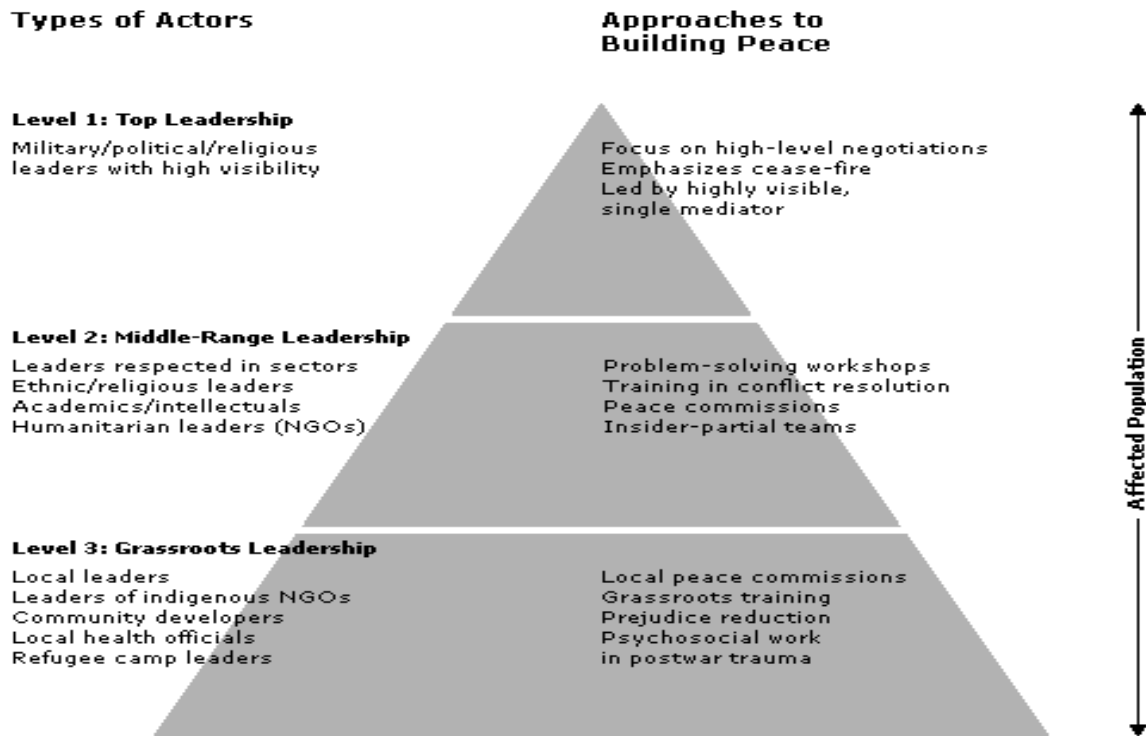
Types of Actors

Approaches to Building Peace

Level 1: Top Leadership

Military/political/religious leaders with high visibility

Focus on high-level negotiations
Emphasizes cease-fire
Led by highly visible, single mediator

Level 2: Middle-Range Leadership

Leaders respected in sectors
Ethnic/religious leaders
Academics/intellectuals
Humanitarian leaders (NGOs)

Problem-solving workshops
Training in conflict resolution
Peace commissions
Insider-partial teams

Level 3: Grassroots Leadership

Local leaders
Leaders of indigenous NGOs
Community developers
Local health officials
Refugee camp leaders

Local peace commissions
Grassroots training
Prejudice reduction
Psychosocial work in postwar trauma

Affected Population